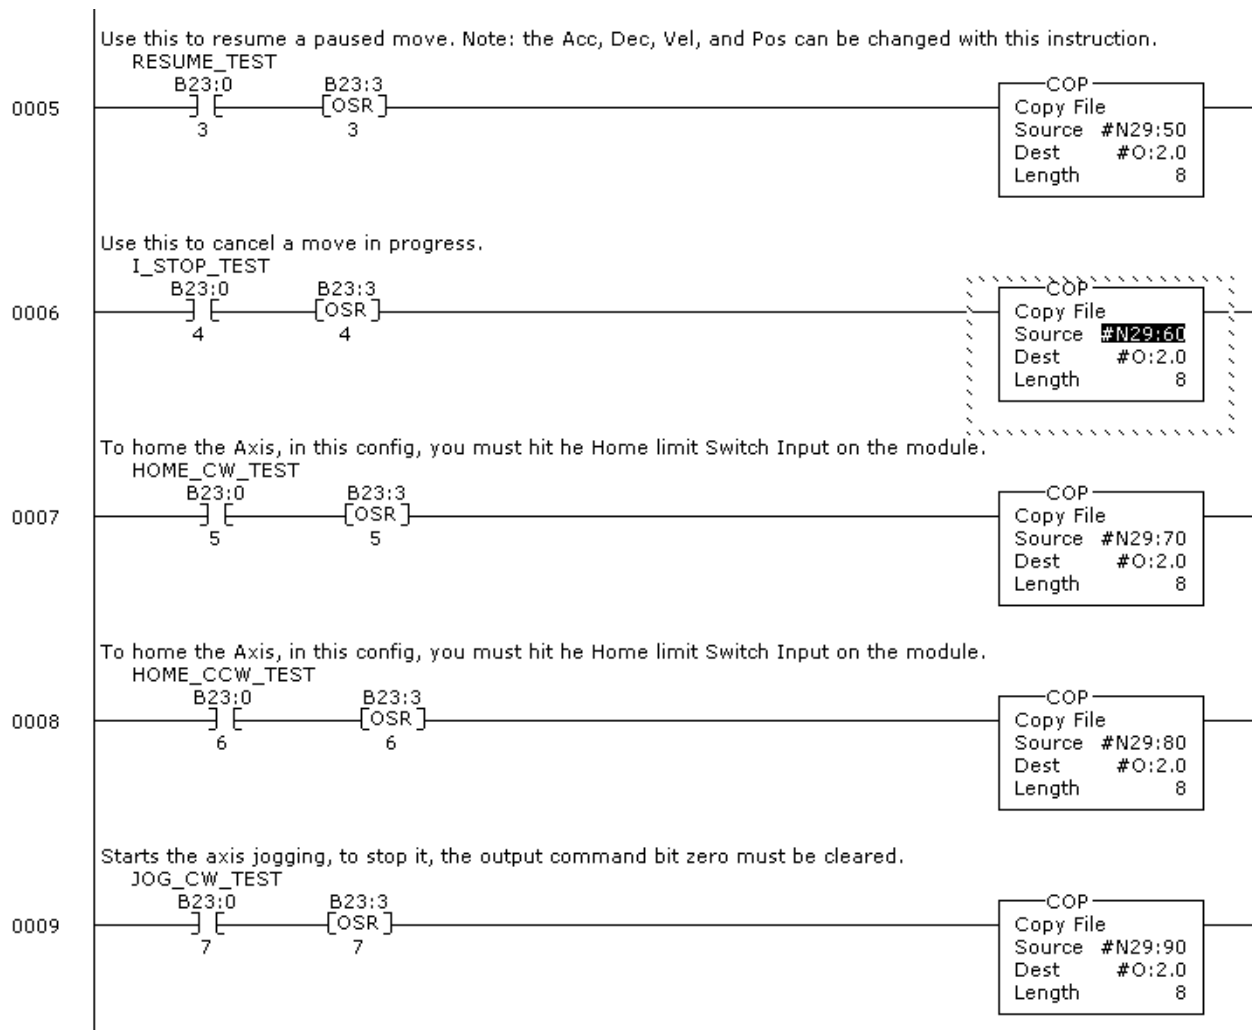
Use this to resume a paused move. Note: the Acc, Dec, Vel, and Pos can be changed with this instruction.
RESUME_TEST
B23:0 B23:3
0005 ] [ [OSR]
3 3
COP
Copy File
Source #N29:50
Dest #O:2.0
Length 8

Use this to cancel a move in progress.
I_STOP_TEST
B23:0 B23:3
0006 ] [ [OSR]
4 4
COP
Copy File
Source #N29:60
Dest #O:2.0
Length 8

To home the Axis, in this config, you must hit he Home limit Switch Input on the module.
HOME_CW_TEST
B23:0 B23:3
0007 ] [ [OSR]
5 5
COP
Copy File
Source #N29:70
Dest #O:2.0
Length 8

To home the Axis, in this config, you must hit he Home limit Switch Input on the module.
HOME_CCW_TEST
B23:0 B23:3
0008 ] [ [OSR]
6 6
COP
Copy File
Source #N29:80
Dest #O:2.0
Length 8

Starts the axis jogging, to stop it, the output command bit zero must be cleared.
JOG_CW_TEST
B23:0 B23:3
0009 ] [ [OSR]
7 7
COP
Copy File
Source #N29:90
Dest #O:2.0
Length 8